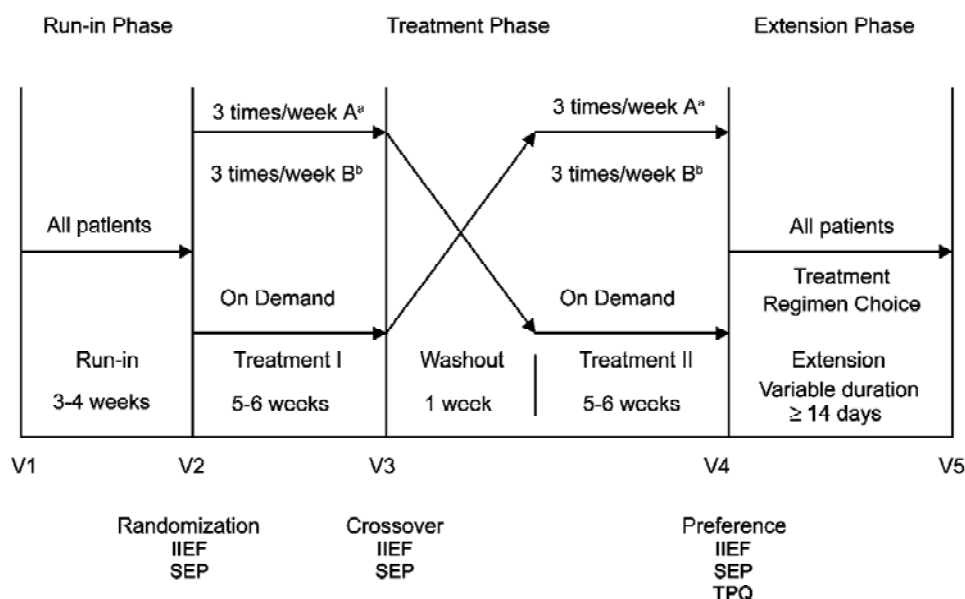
Run-in Phase

Treatment Phase

Extension Phase

3 times/week A$^{a}$

3 times/week B$^{b}$

3 times/week A$^{a}$

3 times/week B$^{b}$

All patients

All patients

Treatment Regimen Choice

On Demand

On Demand

Run-in

3-4 weeks

Treatment I

5-6 weeks

Washout

1 week

Treatment II

5-6 weeks

Extension

Variable duration ≥ 14 days

V1

V2

V3

V4

V5

Randomization
IIEF
SEP

Crossover
IIEF
SEP

Preference
IIEF
SEP
TPQ